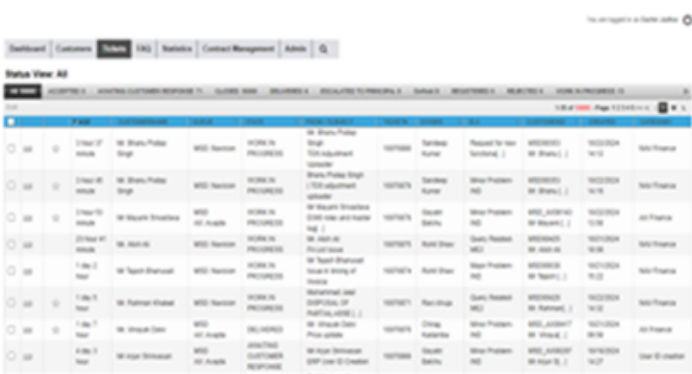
You are logged in as Sashi Jadhav

Dashboard | Customers | Tickets | FAQ | Statistics | Contract Management | Admin | Q

Status View: All

ALL | ACCEPTED | AWAITING CUSTOMER RESPONSE | CLOSED | DELIVERED | ESCALATED TO PRINCIPAL | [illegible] | REGISTERED | REJECTED | WORK IN PROGRESS

| | | | F Age | Customer Name | Queue | State | From / Subject | Ticket# | Owner | SLA | Customer ID | Created | Category |
|---|---|---|---|---|---|---|---|---|---|---|---|---|---|
| | | | 3 hour 37 minute | Mr. Bhanu Pratap Singh | MSD Nanzon | WORK IN PROGRESS | Mr. Bhanu Pratap Singh TDS adjustment uploader | 1007668 | Sandeep Kumar | Request for new functional | MSD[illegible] Mr. Bhanu [..] | 10/22/2024 14:12 | NAI Finance |
| | | | 3 hour 45 minute | Mr. Bhanu Pratap Singh | MSD Nanzon | WORK IN PROGRESS | Bhanu Pratap Singh TDS adjustment uploader | 1007679 | Sandeep Kumar | Minor Problem P4D | MSD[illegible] Mr. Bhanu [..] | 10/22/2024 14:16 | NAI Finance |
| | | | 3 hour 53 minute | Mr. Mayank Srivastava | MSD AH Ayaxle | WORK IN PROGRESS | Mr. Mayank Srivastava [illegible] | 1007676 | Gayatri Bakshu | Minor Problem P4D | MSD_AH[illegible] Mr. Mayank [..] | 10/22/2024 13:56 | AH Finance |
| | | | 23 hour 41 minute | Mr. Alok Ali | MSD Nanzon | WORK IN PROGRESS | Mr. Alok Ali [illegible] | 1007670 | Rohit Shaw | Query Related MS | MSD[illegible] Mr. Alok Ali | 10/21/2024 18:24 | NAI Finance |
| | | | 1 day 2 hour | Mr. Tapan Bhanusali | MSD Nanzon | WORK IN PROGRESS | Mr Tapan Bhanusali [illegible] | 1007674 | Rohit Shaw | Major Problem P4D | MSD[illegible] Mr Tapan [..] | 10/21/2024 15:22 | NAI Finance |
| | | | 1 day 5 hour | Mr. Rahman Khaleel | MSD Nanzon | WORK IN PROGRESS | Mohammad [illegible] DISPOSAL OF PARTIAL ASSE [..] | 1007671 | Ravi Ahuja | Query Related MS | MSD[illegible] Mr. Rahman [..] | 10/21/2024 12:23 | NAI Finance |
| | | | 1 day 7 hour | Mr. Vinayak Dalvi | MSD AH Ayaxle | DELIVERED | Mr. Vinayak Dalvi Price update | 1007668 | Chirag Kadamba | Minor Problem P4D | MSD_AH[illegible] Mr. Vinayak [..] | 10/21/2024 09:56 | AH Finance |
| | | | 4 day 3 hour | Mr Arjun Srinivasan | MSD AH Ayaxle | AWAITING CUSTOMER RESPONSE | Mr Arjun Srinivasan ERP User ID Creation | 1007666 | Gayatri Bakshu | Minor Problem P4D | MSD_AH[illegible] Mr Arjun S[..] | 10/18/2024 14:27 | User ID creation |